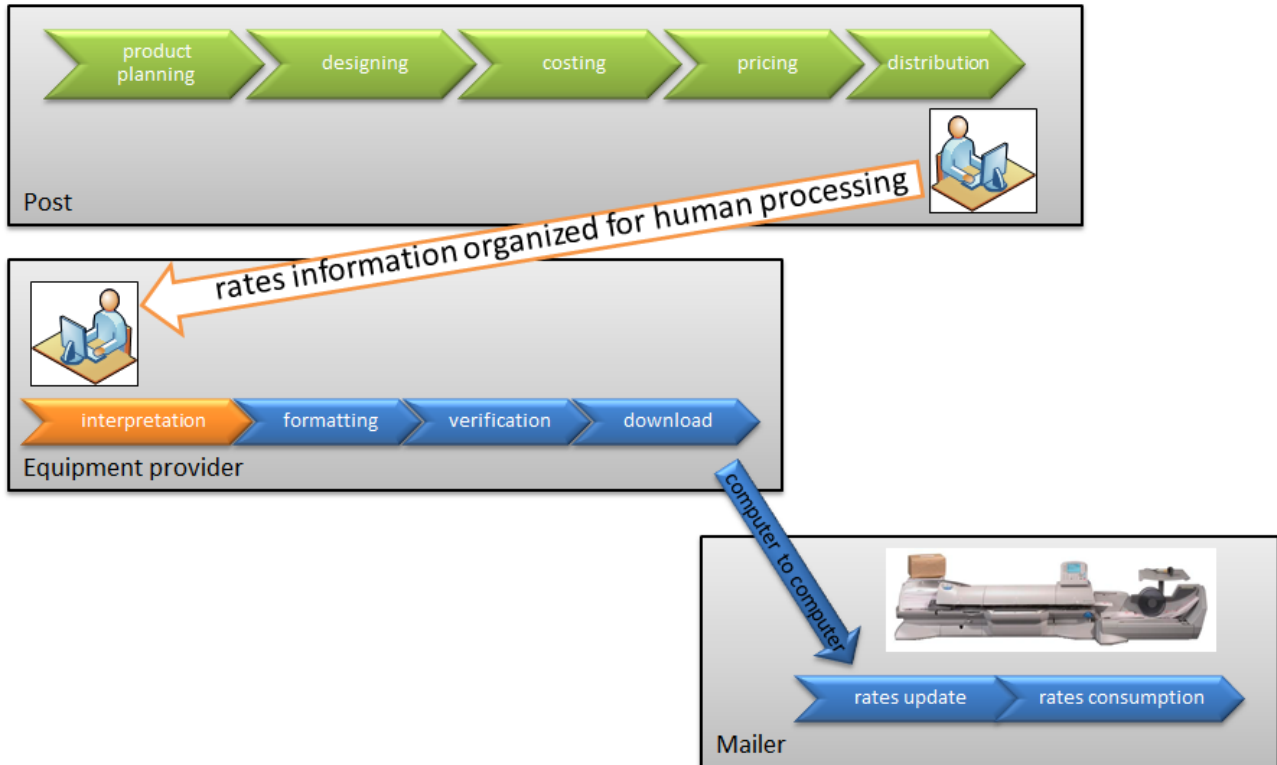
product planning
designing
costing
pricing
distribution

Post

rates information organized for human processing

interpretation
formatting
verification
download

Equipment provider

computer to computer

rates update
rates consumption

Mailer